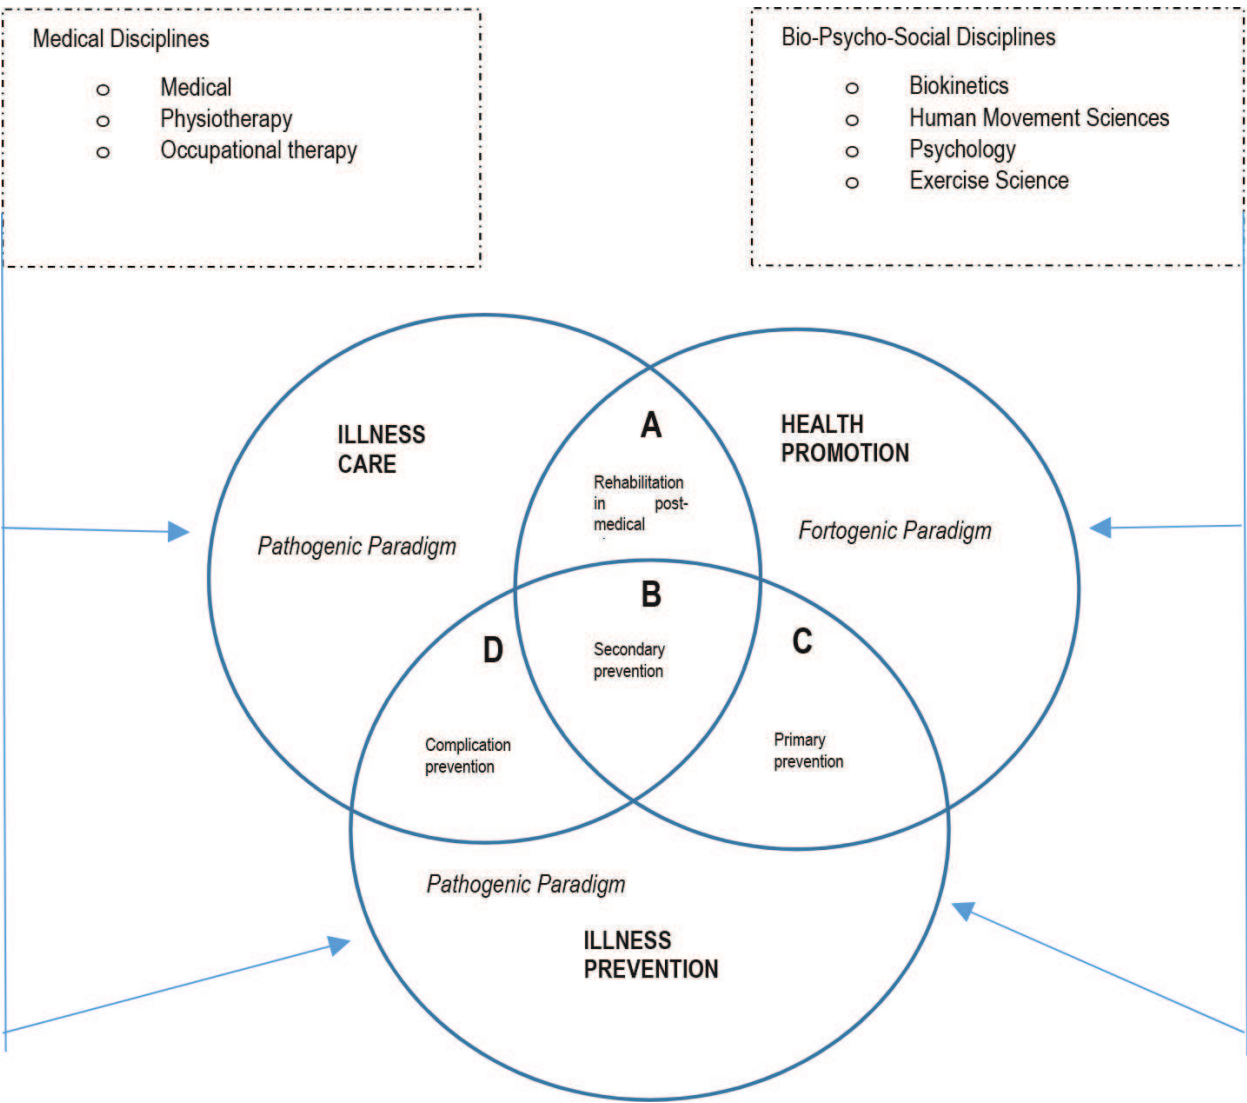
Medical Disciplines

- Medical
- Physiotherapy
- Occupational therapy

Bio-Psycho-Social Disciplines

- Biokinetics
- Human Movement Sciences
- Psychology
- Exercise Science

ILLNESS CARE

Pathogenic Paradigm

A

Rehabilitation in post-medical

HEALTH PROMOTION

Fortogenic Paradigm

B

Secondary prevention

D

Complication prevention

C

Primary prevention

Pathogenic Paradigm

ILLNESS PREVENTION